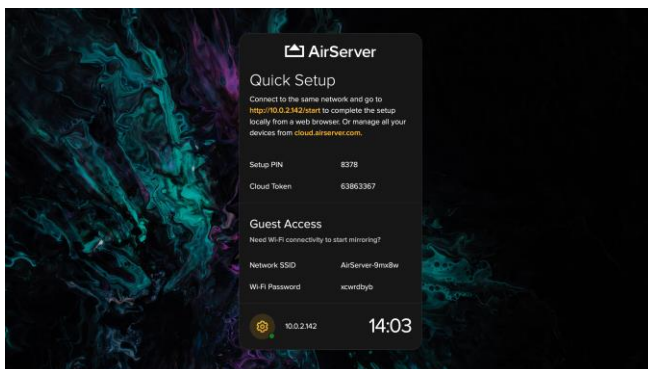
AirServer

Quick Setup

Connect to the same network and go to http://10.0.2.142/start to complete the setup locally from a web browser. Or manage all your devices from cloud.airserver.com.

| Setup PIN | 8378 |
|---|---|
| Cloud Token | 63863367 |

Guest Access

Need Wi-Fi connectivity to start mirroring?

| Network SSID | AirServer-9mx8w |
|---|---|
| Wi-Fi Password | xcwrdbyb |

10.0.2.142

14:03